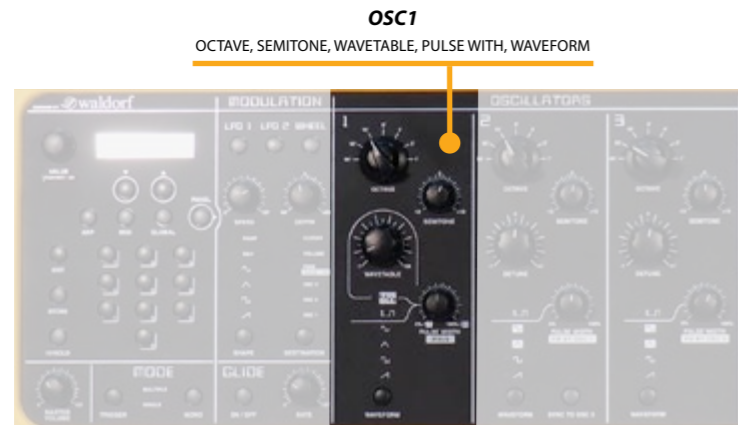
OSC1

OCTAVE, SEMITONE, WAVETABLE, PULSE WITH, WAVEFORM

waldorf

MODULATION

LFO 1 LFO 2 WHEEL

OSCILLATORS

1

OCTAVE

SEMITONE

WAVETABLE

PULSE WIDTH

WAVEFORM

2

OCTAVE

SEMITONE

DETUNE

PULSE WIDTH

WAVEFORM

SYNC TO OSC 3

3

OCTAVE

SEMITONE

DETUNE

PULSE WIDTH

WAVEFORM

SPEED

DEPTH

SHAPE

DESTINATION

GLOBAL

MODE

TRIGGER

GLIDE

ON / OFF

RATE